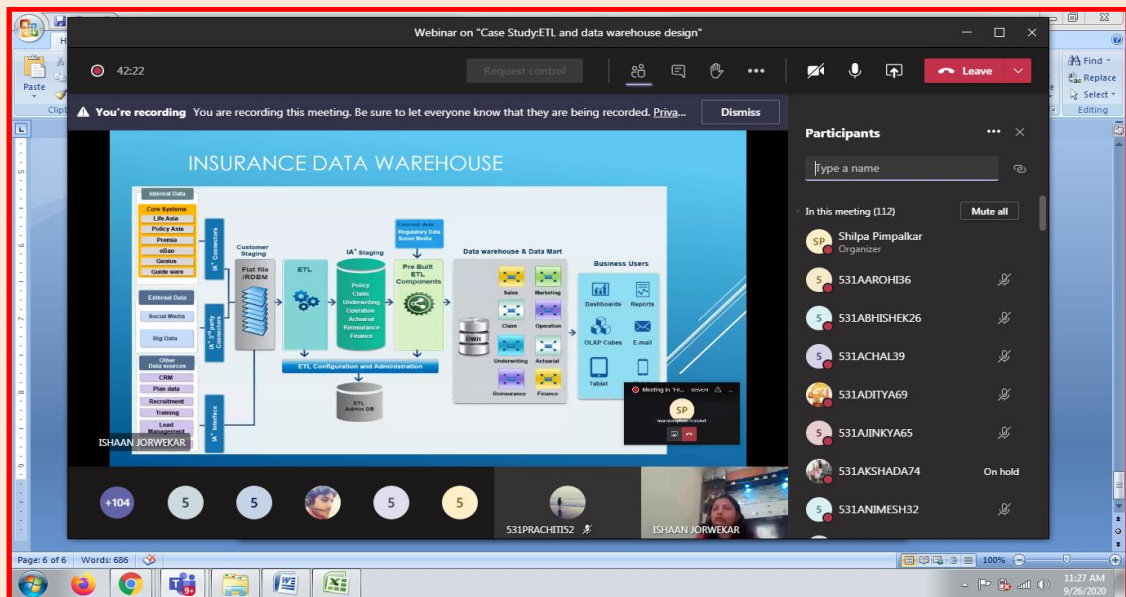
Webinar on "Case Study:ETL and data warehouse design"

42:22

Request control

Leave

You're recording You are recording this meeting. Be sure to let everyone know that they are being recorded. Priva...

Dismiss

INSURANCE DATA WAREHOUSE

Internal Data

Core Systems

Life Asia

Policy Asia

Premia

eBao

Genius

Guide ware

External Data

Social Media

Big Data

Other Data sources

CRM

Plan data

Recruitment

Training

Lead Management

$IA^+$ Connectors

$IA^+$ Connectors

$IA^+$ Interface

Customer Staging

Flat file /RDBM

ETL

$IA^+$ Staging

Policy Claim Underwriting Operation Actuarial Reinsurance Finance

External data Regulatory Data Social Media

Pre Built ETL Components

ETL Configuration and Administration

ETL Admin DB

Data warehouse & Data Mart

DWH

Sales

Marketing

Claim

Operation

Underwriting

Actuarial

Reinsurance

Finance

Business Users

Dashboards

Reports

OLAP Cubes

E-mail

Tablet

ISHAAN JORWEKAR

SP

+104

5

5

5

5

531PRACHITI52

ISHAAN JORWEKAR

Participants

Type a name

In this meeting (112)

Mute all

SP Shilpa Pimpalkar Organizer

531AAROHI36

531ABHISHEK26

531ACHAL39

531ADITYA69

531AJINKYA65

531AKSHADA74 On hold

531ANIMESH32

Find

Replace

Select

Editing

Paste

Page: 6 of 6 Words: 686

100%

11:27 AM 9/26/2020